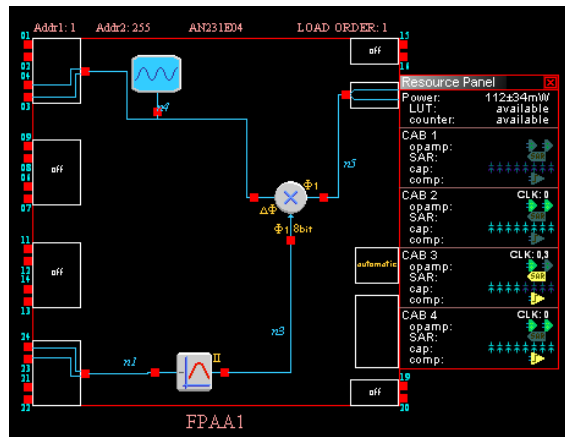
Addr1: 1 Addr2: 255 AN231E04 LOAD ORDER: 1

01
02
03
04
05
06
07
08
09
10
11
12
13
14
15
16
17
18
19
20
21
22
23
24

off
off
off
off
off
automatic

n4
n5
n3
n1
Φ1
ΔΦ
Φ1 8bit
II

FPAA1

Resource Panel
Power: 112±34mW
LUT: available
counter: available

CAB 1
opamp:
SAR:
cap:
comp:

CAB 2 CLK: 0
opamp:
SAR:
cap:
comp:

CAB 3 CLK: 0,3
opamp:
SAR:
cap:
comp:

CAB 4 CLK: 0
opamp:
SAR:
cap:
comp: